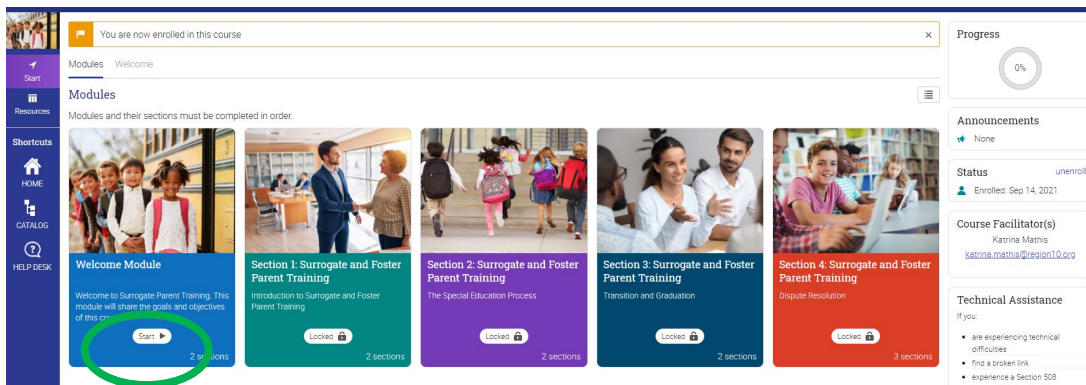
Start

Resources

Shortcuts

HOME

CATALOG

HELP DESK

You are now enrolled in this course ×

Modules Welcome

Modules

Modules and their sections must be completed in order.

Welcome Module

Welcome to Surrogate Parent Training. This module will share the goals and objectives of this co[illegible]

Start ▶

2 sections

Section 1: Surrogate and Foster Parent Training

Introduction to Surrogate and Foster Parent Training

Locked

2 sections

Section 2: Surrogate and Foster Parent Training

The Special Education Process

Locked

2 sections

Section 3: Surrogate and Foster Parent Training

Transition and Graduation

Locked

2 sections

Section 4: Surrogate and Foster Parent Training

Dispute Resolution

Locked

3 sections

Progress

0%

Announcements

None

Status unenroll

Enrolled: Sep 14, 2021

Course Facilitator(s)

Katrina Mathis

katrina.mathis@region10.org

Technical Assistance

If you:

• are experiencing technical difficulties

• find a broken link

• experience a Section 508